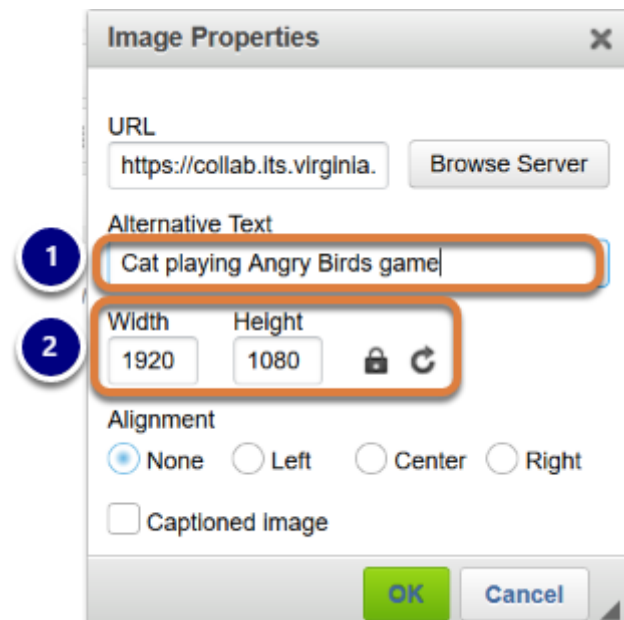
Image Properties ×

URL
https://collab.lts.virginia.
Browse Server

Alternative Text
1
Cat playing Angry Birds game

2
Width
1920
Height
1080

Alignment
None Left Center Right

Captioned Image

OK
Cancel